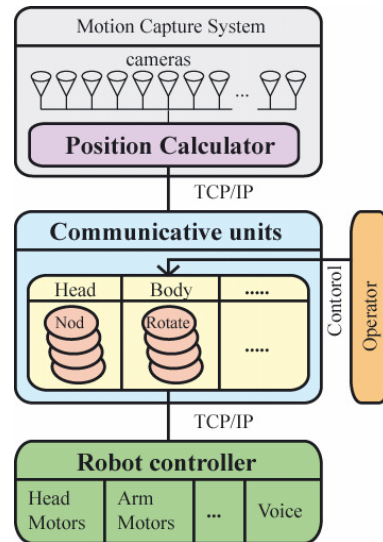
Motion Capture System

cameras

...

Position Calculator

TCP/IP

Communicative units

Head

Body

.....

Nod

Rotate

.....

Contorol

Operator

TCP/IP

Robot controller

Head Motors

Arm Motors

...

Voice